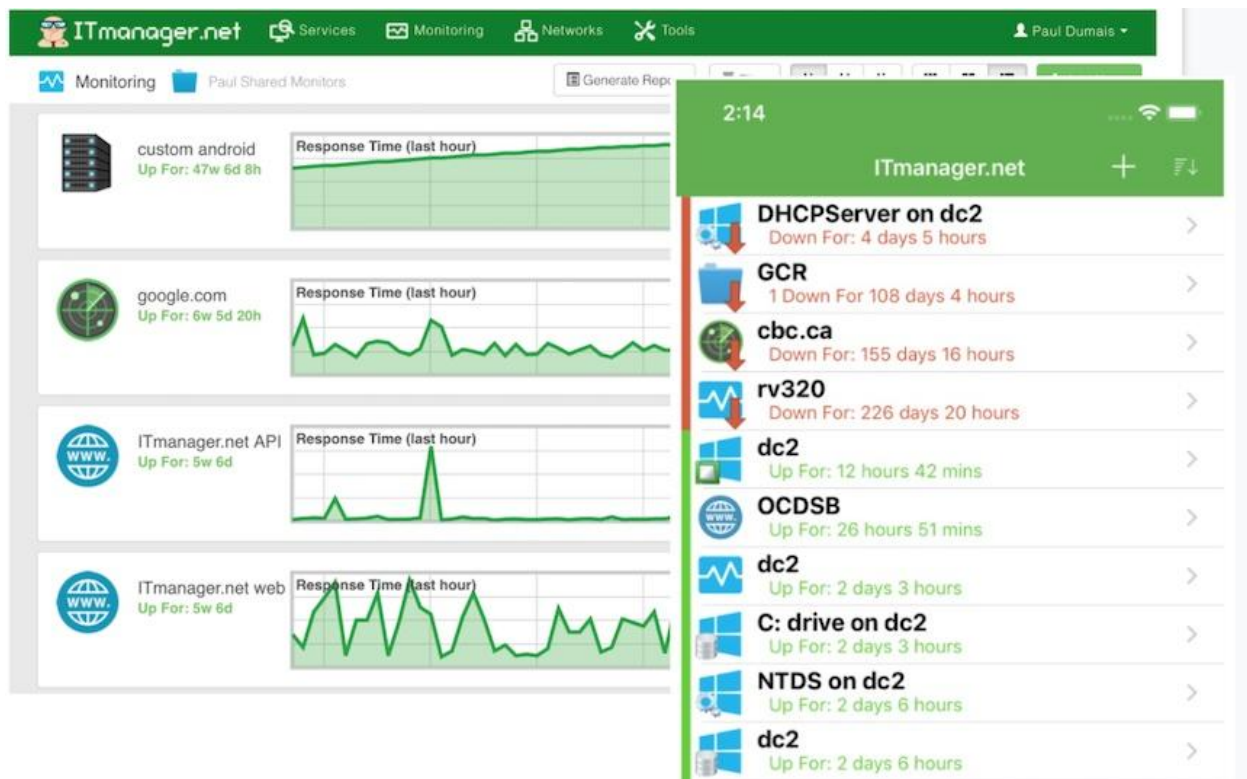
ITmanager.net Services Monitoring Networks Tools Paul Dumais

Monitoring Paul Shared Monitors Generate Rep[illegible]

custom android
Up For: 47w 6d 8h
Response Time (last hour)

google.com
Up For: 6w 5d 20h
Response Time (last hour)

ITmanager.net API
Up For: 5w 6d
Response Time (last hour)

ITmanager.net web
Up For: 5w 6d
Response Time (last hour)

2:14

ITmanager.net

DHCPServer on dc2
Down For: 4 days 5 hours

GCR
1 Down For 108 days 4 hours

cbc.ca
Down For: 155 days 16 hours

rv320
Down For: 226 days 20 hours

dc2
Up For: 12 hours 42 mins

OCDSB
Up For: 26 hours 51 mins

dc2
Up For: 2 days 3 hours

C: drive on dc2
Up For: 2 days 3 hours

NTDS on dc2
Up For: 2 days 6 hours

dc2
Up For: 2 days 6 hours